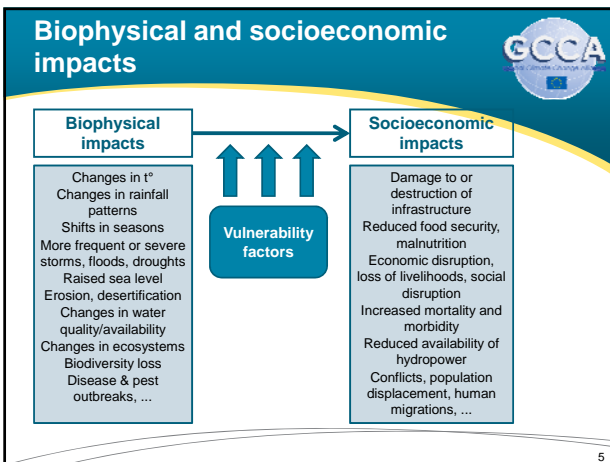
Biophysical and socioeconomic impacts

GCCA

Biophysical impacts

Socioeconomic impacts

Changes in t°
Changes in rainfall patterns
Shifts in seasons
More frequent or severe storms, floods, droughts
Raised sea level
Erosion, desertification
Changes in water quality/availability
Changes in ecosystems
Biodiversity loss
Disease & pest outbreaks, ...

Vulnerability factors

Damage to or destruction of infrastructure
Reduced food security, malnutrition
Economic disruption, loss of livelihoods, social disruption
Increased mortality and morbidity
Reduced availability of hydropower
Conflicts, population displacement, human migrations, ...

5